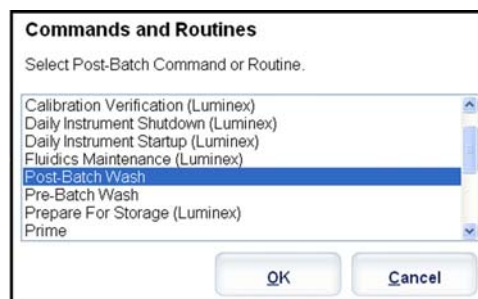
Commands and Routines

Select Post-Batch Command or Routine.

Calibration Verification (Luminex)
Daily Instrument Shutdown (Luminex)
Daily Instrument Startup (Luminex)
Fluidics Maintenance (Luminex)
Post-Batch Wash
Pre-Batch Wash
Prepare For Storage (Luminex)
Prime

OK

Cancel